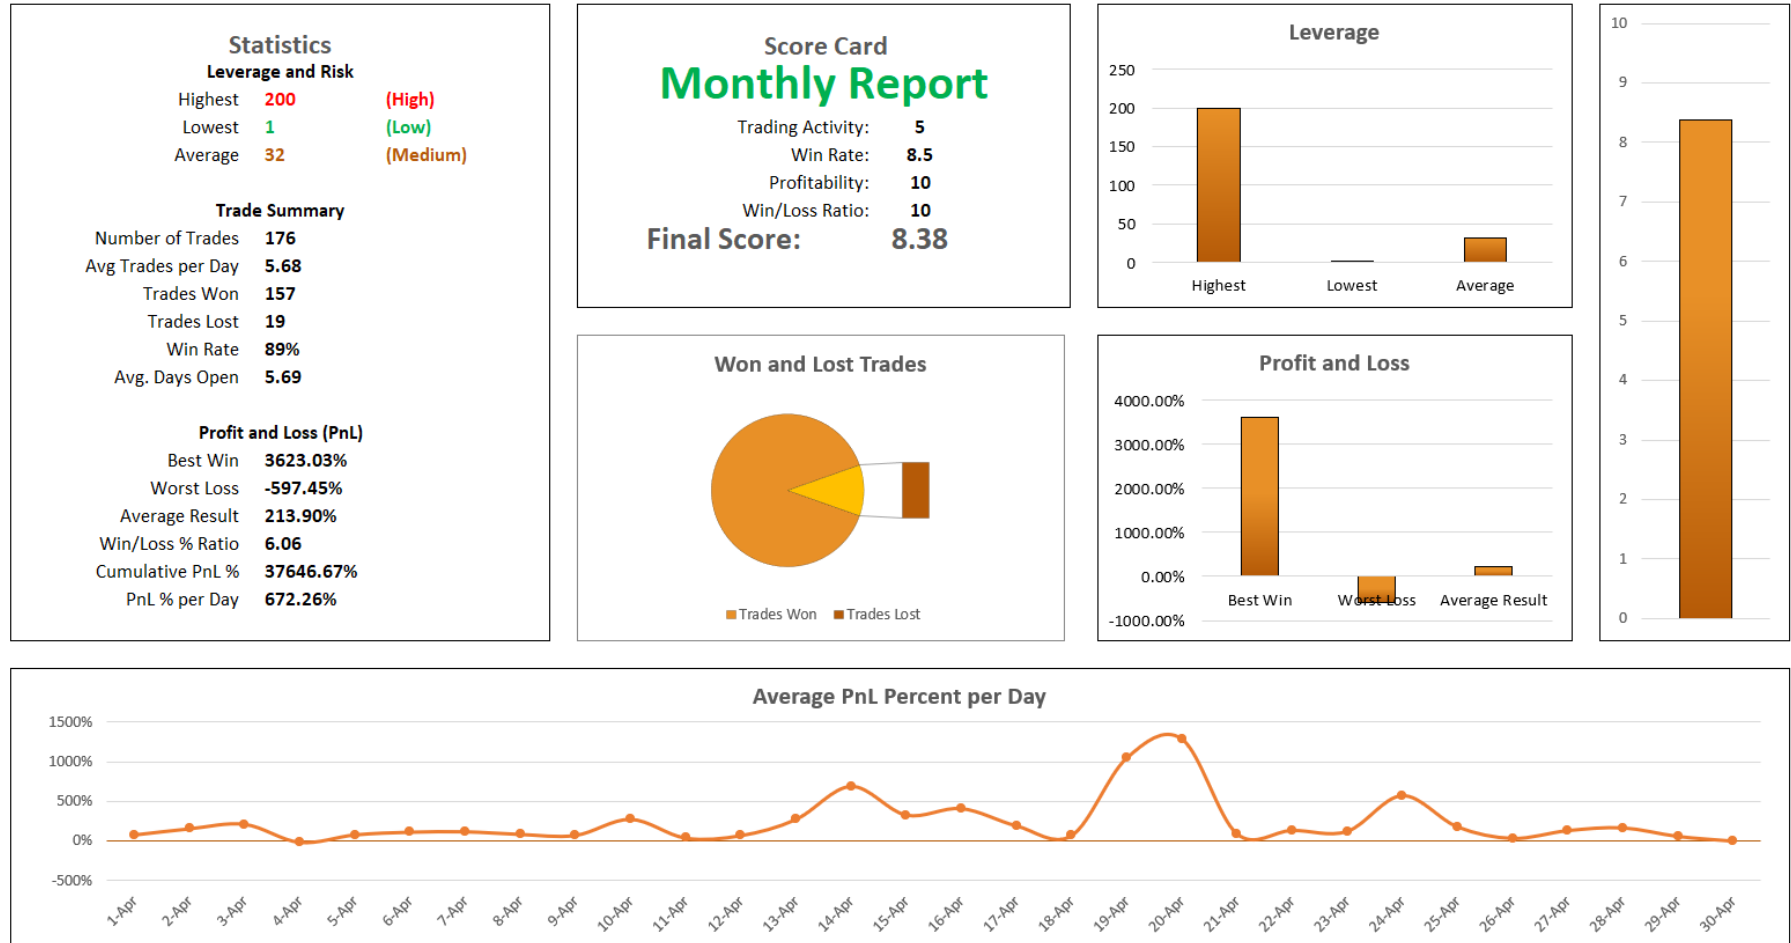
Statistics
Leverage and Risk
Highest 200 (High)
Lowest 1 (Low)
Average 32 (Medium)

Trade Summary
Number of Trades 176
Avg Trades per Day 5.68
Trades Won 157
Trades Lost 19
Win Rate 89%
Avg. Days Open 5.69

Profit and Loss (PnL)
Best Win 3623.03%
Worst Loss -597.45%
Average Result 213.90%
Win/Loss % Ratio 6.06
Cumulative PnL % 37646.67%
PnL % per Day 672.26%

Score Card
Monthly Report
Trading Activity: 5
Win Rate: 8.5
Profitability: 10
Win/Loss Ratio: 10
Final Score: 8.38

Leverage
250
200
150
100
50
0
Highest
Lowest
Average

10
9
8
7
6
5
4
3
2
1
0

Won and Lost Trades
Trades Won
Trades Lost

Profit and Loss
4000.00%
3000.00%
2000.00%
1000.00%
0.00%
-1000.00%
Best Win
Worst Loss
Average Result

Average PnL Percent per Day
1500%
1000%
500%
0%
-500%
1-Apr 2-Apr 3-Apr 4-Apr 5-Apr 6-Apr 7-Apr 8-Apr 9-Apr 10-Apr 11-Apr 12-Apr 13-Apr 14-Apr 15-Apr 16-Apr 17-Apr 18-Apr 19-Apr 20-Apr 21-Apr 22-Apr 23-Apr 24-Apr 25-Apr 26-Apr 27-Apr 28-Apr 29-Apr 30-Apr